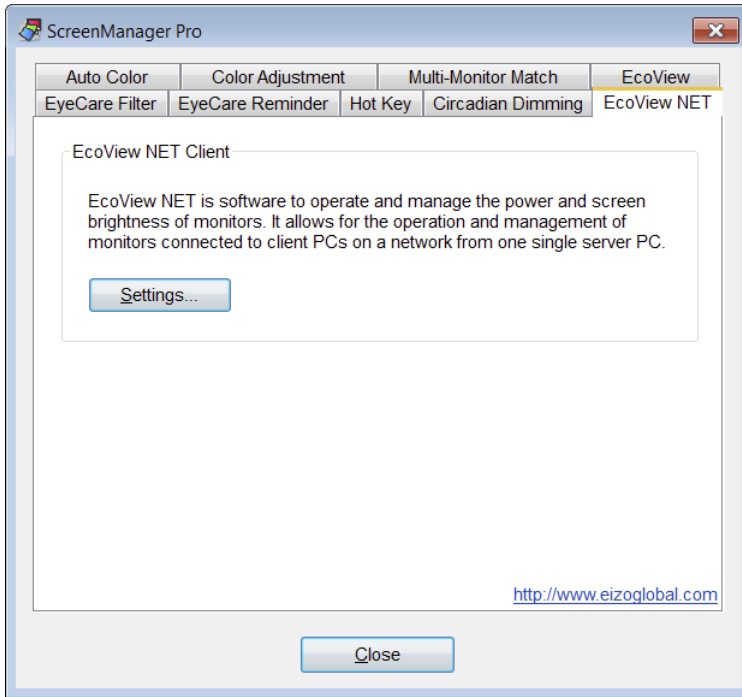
ScreenManager Pro

Auto Color | Color Adjustment | Multi-Monitor Match | EcoView
EyeCare Filter | EyeCare Reminder | Hot Key | Circadian Dimming | EcoView NET

EcoView NET Client

EcoView NET is software to operate and manage the power and screen brightness of monitors. It allows for the operation and management of monitors connected to client PCs on a network from one single server PC.

Settings...

http://www.eizoglobal.com

Close